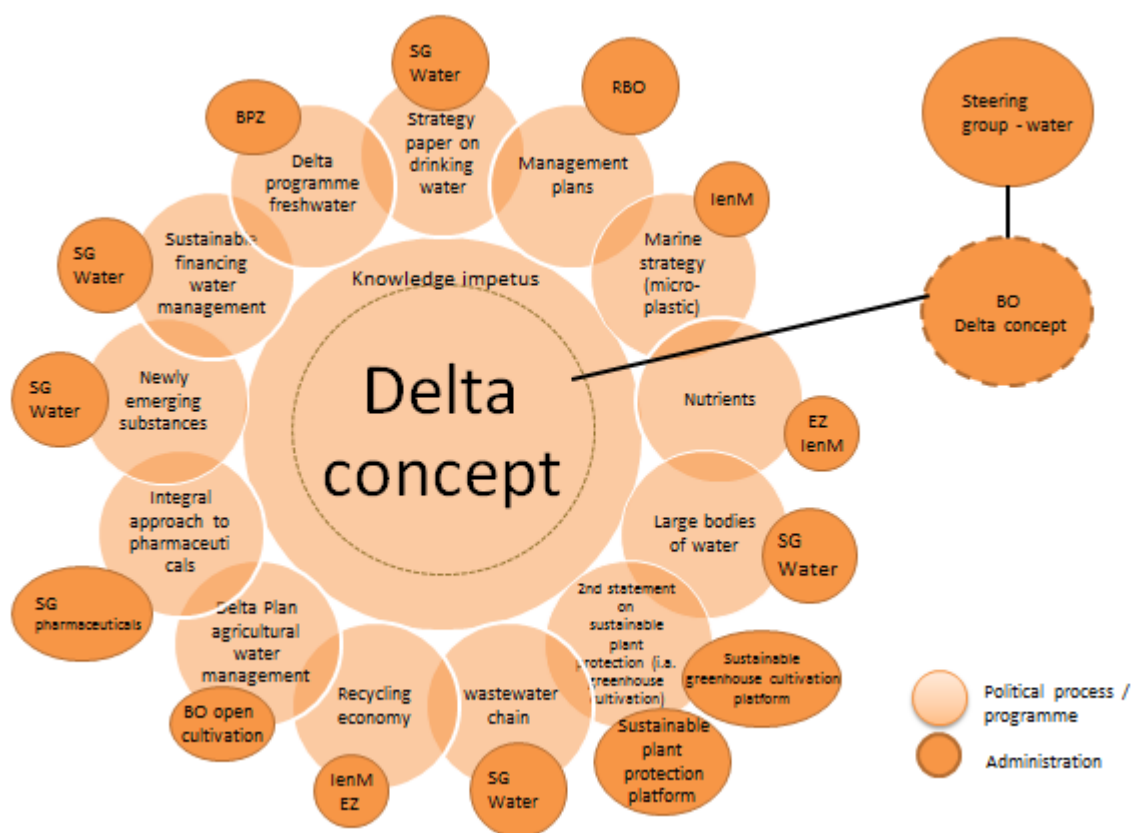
SG Water

Strategy paper on drinking water

RBO

Management plans

BPZ

Delta programme freshwater

IenM

Marine strategy (micro-plastic)

SG Water

Sustainable financing water management

Knowledge impetus

Delta concept

Steering group - water

BO Delta concept

SG Water

Newly emerging substances

Nutrients

EZ IenM

Integral approach to pharmaceuticals

Large bodies of water

SG Water

SG pharmaceuticals

Delta Plan agricultural water management

2nd statement on sustainable plant protection (i.a. greenhouse cultivation)

Sustainable greenhouse cultivation platform

Recycling economy

wastewater chain

BO open cultivation

Sustainable plant protection platform

IenM EZ

SG Water

Political process / programme

Administration